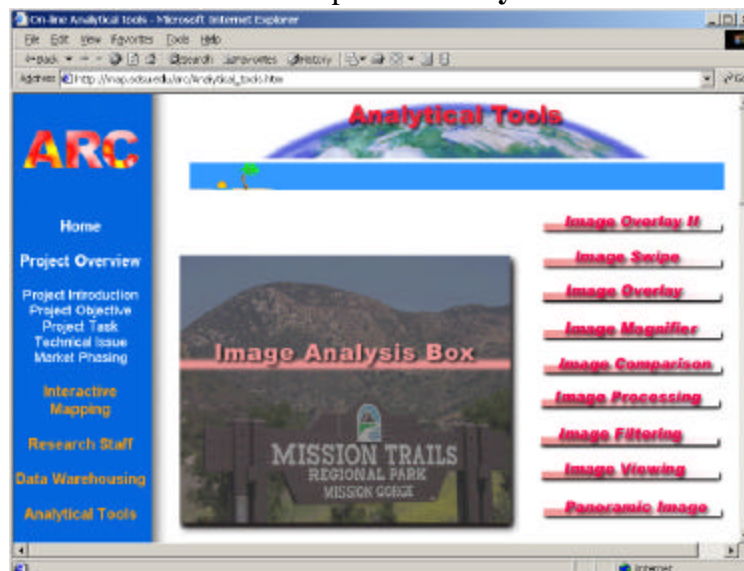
On-line Analytical tools - Microsoft Internet Explorer

File Edit View Favorites Tools Help

Back Search Favorites History

Address http://map.sdsu.edu/arc/Analytical_tools.htm

ARC

Home

Project Overview

Project Introduction
Project Objective
Project Task
Technical Issue
Market Phasing

Interactive Mapping

Research Staff

Data Warehousing

Analytical Tools

Analytical Tools

Image Overlay II

Image Swipe

Image Overlay

Image Magnifier

Image Comparison

Image Processing

Image Filtering

Image Viewing

Panoramic Image

Image Analysis Box

MISSION TRAILS
REGIONAL PARK
MISSION GORGE

Internet